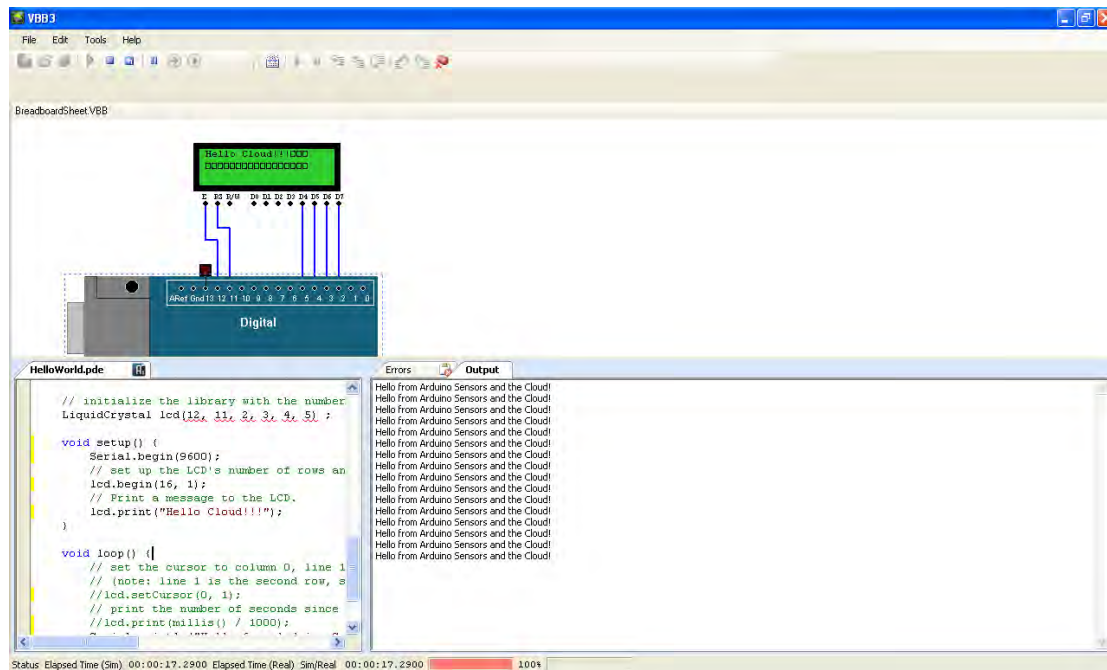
VBB3

File Edit Tools Help

BreadboardSheet.VBB

Hello Cloud!!!□□□
□□□□□□□□□□□□□□□□

E RS R/W D0 D1 D2 D3 D4 D5 D6 D7

ARef Gnd 13 12 11 10 9 8 7 6 5 4 3 2 1 0

Digital

HelloWorld.pde

// initialize the library with the number
LiquidCrystal lcd(12, 11, 2, 3, 4, 5) ;

void setup() {
Serial.begin(9600);
// set up the LCD's number of rows an
lcd.begin(16, 1);
// Print a message to the LCD.
lcd.print("Hello Cloud!!!");
}

void loop() {
// set the cursor to column 0, line 1
// (note: line 1 is the second row, s
//lcd.setCursor(0, 1);
// print the number of seconds since
//lcd.print(millis() / 1000);
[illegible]

Errors Output

Hello from Arduino Sensors and the Cloud!
Hello from Arduino Sensors and the Cloud!
Hello from Arduino Sensors and the Cloud!
Hello from Arduino Sensors and the Cloud!
Hello from Arduino Sensors and the Cloud!
Hello from Arduino Sensors and the Cloud!
Hello from Arduino Sensors and the Cloud!
Hello from Arduino Sensors and the Cloud!
Hello from Arduino Sensors and the Cloud!
Hello from Arduino Sensors and the Cloud!
Hello from Arduino Sensors and the Cloud!
Hello from Arduino Sensors and the Cloud!
Hello from Arduino Sensors and the Cloud!
Hello from Arduino Sensors and the Cloud!
Hello from Arduino Sensors and the Cloud!
Hello from Arduino Sensors and the Cloud!
Hello from Arduino Sensors and the Cloud!
Hello from Arduino Sensors and the Cloud!
Hello from Arduino Sensors and the Cloud!
Hello from Arduino Sensors and the Cloud!

Status Elapsed Time (Sim) 00:00:17.2900 Elapsed Time (Real) Sim/Real 00:00:17.2900 100%